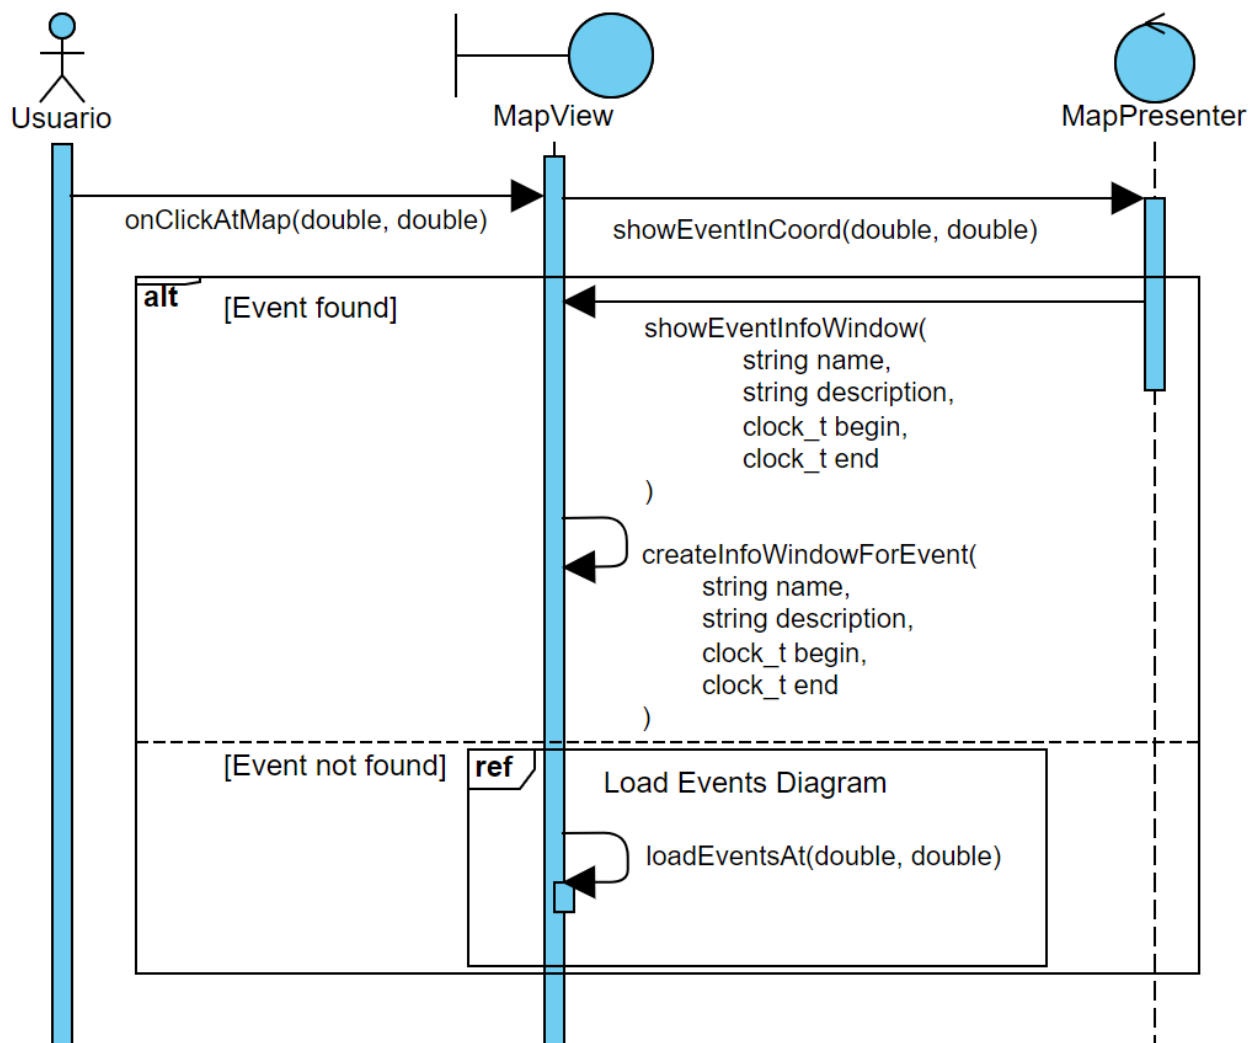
Usuario

MapView

MapPresenter

onClickAtMap(double, double)

showEventInCoord(double, double)

alt

[Event found]

showEventInfoWindow(
string name,
string description,
clock_t begin,
clock_t end
)

createInfoWindowForEvent(
string name,
string description,
clock_t begin,
clock_t end
)

[Event not found]

ref

Load Events Diagram

loadEventsAt(double, double)